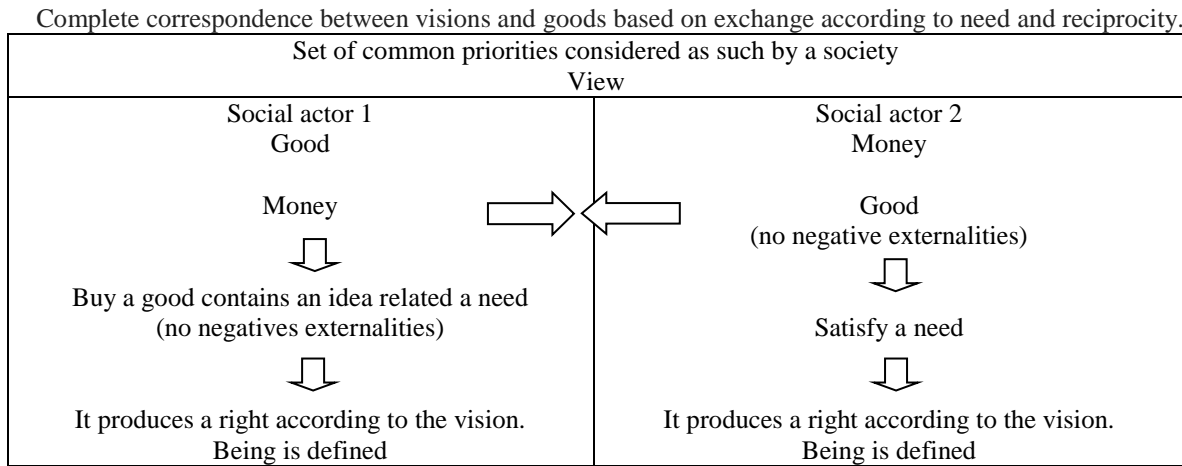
Complete correspondence between visions and goods based on exchange according to need and reciprocity.

Set of common priorities considered as such by a society
View

| Social actor 1 | Social actor 2 |
|---|---|
| Good | Money |
| Money | Good (no negative externalities) |
| Buy a good contains an idea related a need (no negatives externalities) | Satisfy a need |
| It produces a right according to the vision. Being is defined | It produces a right according to the vision. Being is defined |